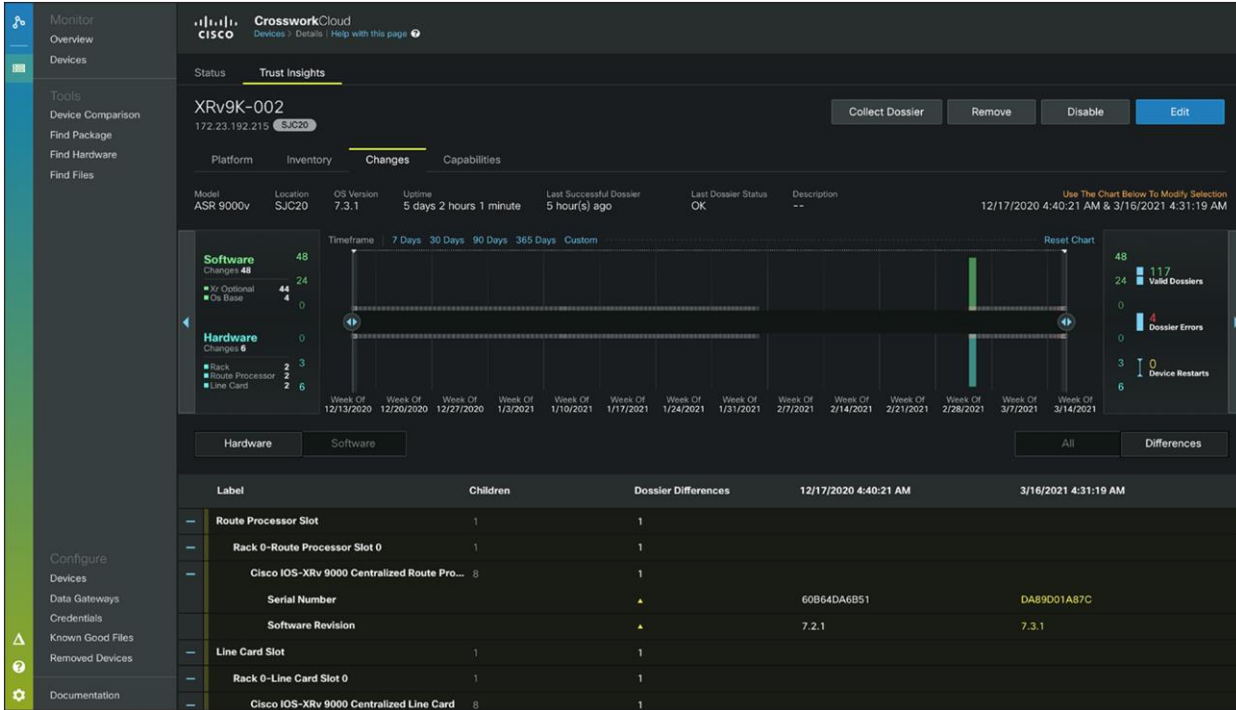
Monitor
Overview
Devices

Tools
Device Comparison
Find Package
Find Hardware
Find Files

Configure
Devices
Data Gateways
Credentials
Known Good Files
Removed Devices

Documentation

cisco CrossworkCloud
Devices > Details | Help with this page

Status Trust Insights

XRv9K-002
172.23.192.215 SJC20

Collect Dossier Remove Disable Edit

Platform Inventory Changes Capabilities

Model ASR 9000v
Location SJC20
OS Version 7.3.1
Uptime 5 days 2 hours 1 minute
Last Successful Dossier 5 hour(s) ago
Last Dossier Status OK
Description --

Use The Chart Below To Modify Selection
12/17/2020 4:40:21 AM & 3/16/2021 4:31:19 AM

Software
Changes 48
Xr Optional 44
Os Base 4
48
24
0

Hardware
Changes 6
Rack 2
Route Processor 2
Line Card 2
0
3
6

Timeframe | 7 Days 30 Days 90 Days 365 Days Custom
Reset Chart

Week Of 12/13/2020 Week Of 12/20/2020 Week Of 12/27/2020 Week Of 1/3/2021 Week Of 1/10/2021 Week Of 1/17/2021 Week Of 1/24/2021 Week Of 1/31/2021 Week Of 2/7/2021 Week Of 2/14/2021 Week Of 2/21/2021 Week Of 2/28/2021 Week Of 3/7/2021 Week Of 3/14/2021

48
24
0
117 Valid Dossiers
4 Dossier Errors
0
3
6
0 Device Restarts

Hardware Software
All Differences

| | Label | Children | Dossier Differences | 12/17/2020 4:40:21 AM | 3/16/2021 4:31:19 AM |
|---|---|---|---|---|---|
| – | Route Processor Slot | 1 | 1 | | |
| – | Rack 0-Route Processor Slot 0 | 1 | 1 | | |
| – | Cisco IOS-XRv 9000 Centralized Route Pro... | 8 | 1 | | |
| | Serial Number | | ▲ | 60B64DA6B51 | DA89D01A87C |
| | Software Revision | | ▲ | 7.2.1 | 7.3.1 |
| – | Line Card Slot | 1 | 1 | | |
| – | Rack 0-Line Card Slot 0 | 1 | 1 | | |
| – | Cisco IOS-XRv 9000 Centralized Line Card | 8 | 1 | | |